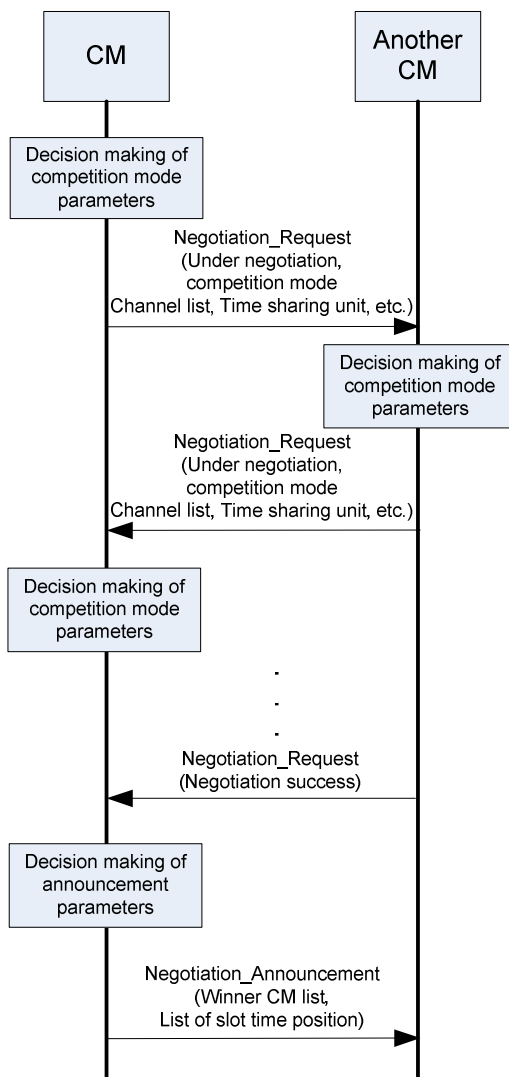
CM

Another CM

Decision making of competition mode parameters

Negotiation_Request (Under negotiation, competition mode Channel list, Time sharing unit, etc.)

Decision making of competition mode parameters

Negotiation_Request (Under negotiation, competition mode Channel list, Time sharing unit, etc.)

Decision making of competition mode parameters

.
.
.

Negotiation_Request (Negotiation success)

Decision making of announcement parameters

Negotiation_Announcement (Winner CM list, List of slot time position)